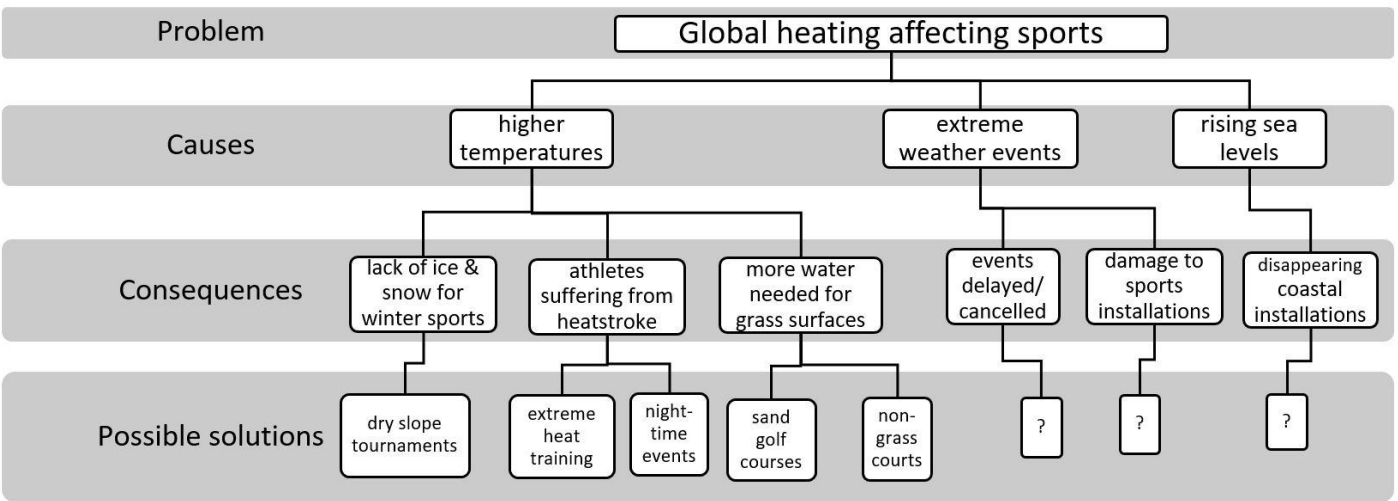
Problem

Global heating affecting sports

Causes

higher temperatures

extreme weather events

rising sea levels

Consequences

lack of ice & snow for winter sports

athletes suffering from heatstroke

more water needed for grass surfaces

events delayed/ cancelled

damage to sports installations

disappearing coastal installations

Possible solutions

dry slope tournaments

extreme heat training

night-time events

sand golf courses

non-grass courts

?

?

?